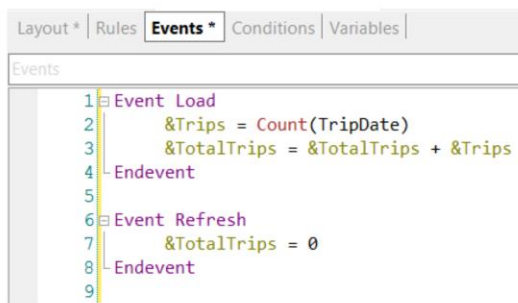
Layout * | Rules | Events * | Conditions | Variables |

Events

1 Event Load
2 &Trips = Count(TripDate)
3 &TotalTrips = &TotalTrips + &Trips
4 Endevent
5
6 Event Refresh
7 &TotalTrips = 0
8 Endevent
9